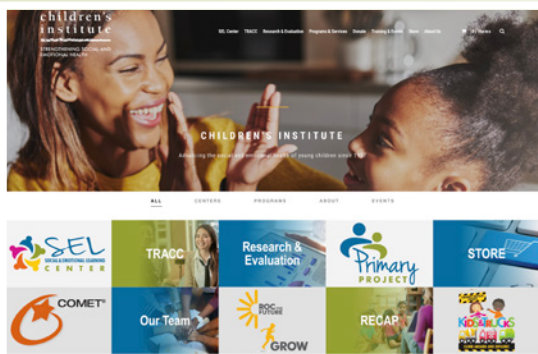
children's institute

STRENGTHENING SOCIAL AND EMOTIONAL HEALTH

SEL Center TRACC Research & Evaluation Programs & Services Donate Training & Events Store About Us

(0) Items

CHILDREN'S INSTITUTE

Advancing the social and emotional health of young children since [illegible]

ALL CENTERS PROGRAMS ABOUT EVENTS

SEL SOCIAL & EMOTIONAL LEARNING CENTER

TRACC

Research & Evaluation

Primary PROJECT

STORE

COMET

Our Team

ROC the FUTURE GROW

RECAP

KIDSBRIDGE